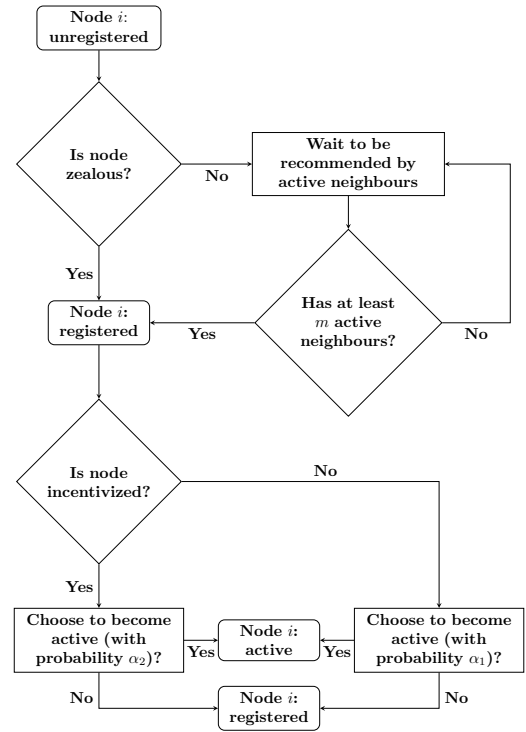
Node $i$: unregistered

Is node zealous?

No

Wait to be recommended by active neighbours

Yes

Has at least $m$ active neighbours?

Node $i$: registered

Yes

No

Is node incentivized?

No

Yes

Choose to become active (with probability $\alpha_2$)?

Yes

Node $i$: active

Yes

Choose to become active (with probability $\alpha_1$)?

No

Node $i$: registered

No